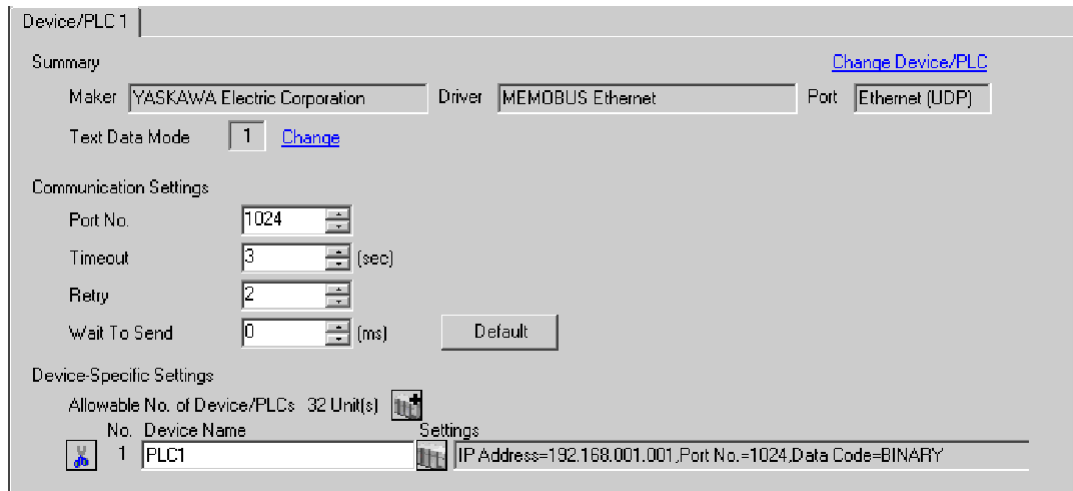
Device/PLC 1

Summary

Change Device/PLC

Maker YASKAWA Electric Corporation Driver MEMOBUS Ethernet Port Ethernet (UDP)

Text Data Mode 1 Change

Communication Settings

Port No. 1024

Timeout 3 (sec)

Retry 2

Wait To Send 0 (ms) Default

Device-Specific Settings

Allowable No. of Device/PLCs 32 Unit(s)

| No. | Device Name | Settings |
|---|---|---|
| 1 | PLC1 | IP Address=192.168.001.001,Port No.=1024,Data Code=BINARY |